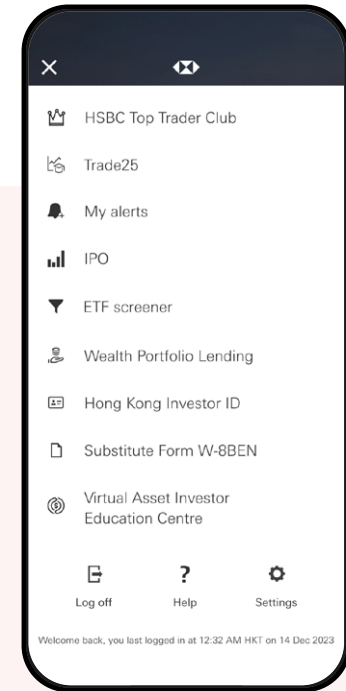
×

HSBC Top Trader Club

Trade25

My alerts

IPO

ETF screener

Wealth Portfolio Lending

Hong Kong Investor ID

Substitute Form W-8BEN

Virtual Asset Investor Education Centre

Log off

?
Help

Settings

Welcome back, you last logged in at 12:32 AM HKT on 14 Dec 2023